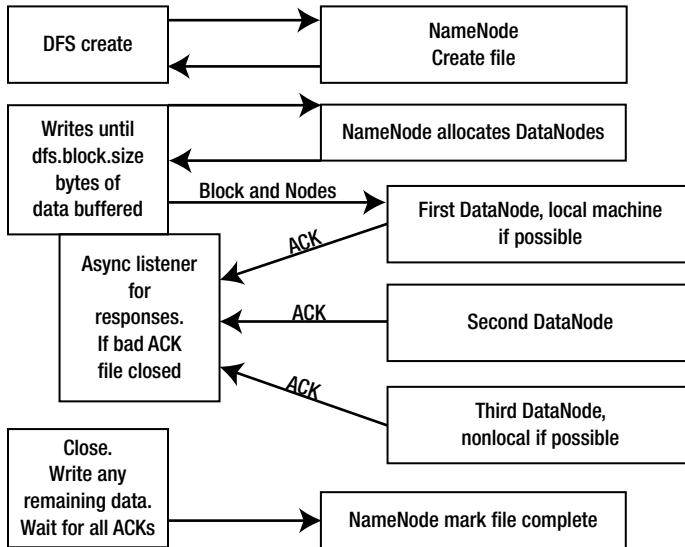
DFS create

NameNode
Create file

Writes until dfs.block.size bytes of data buffered

NameNode allocates DataNodes

Block and Nodes

First DataNode, local machine if possible

ACK

Async listener for responses. If bad ACK file closed

ACK

Second DataNode

ACK

Third DataNode, nonlocal if possible

Close. Write any remaining data. Wait for all ACKs

NameNode mark file complete